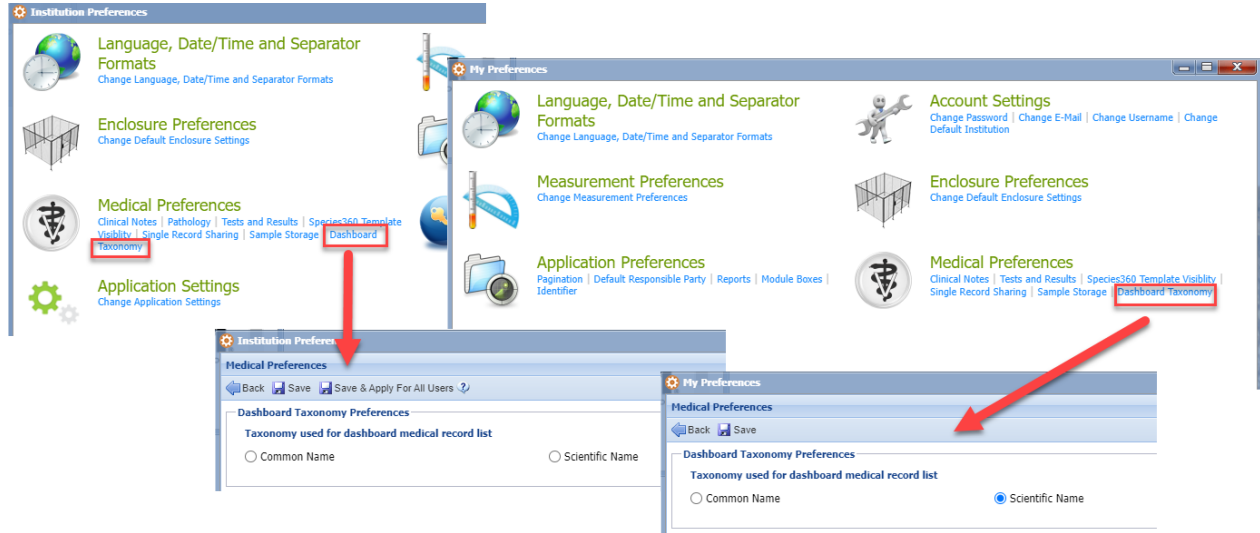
Institution Preferences

Language, Date/Time and Separator Formats
Change Language, Date/Time and Separator Formats

Enclosure Preferences
Change Default Enclosure Settings

Medical Preferences
Clinical Notes | Pathology | Tests and Results | Species360 Template Visiblity | Single Record Sharing | Sample Storage | Dashboard Taxonomy

Application Settings
Change Application Settings

My Preferences

Language, Date/Time and Separator Formats
Change Language, Date/Time and Separator Formats

Account Settings
Change Password | Change E-Mail | Change Username | Change Default Institution

Measurement Preferences
Change Measurement Preferences

Enclosure Preferences
Change Default Enclosure Settings

Application Preferences
Pagination | Default Responsible Party | Reports | Module Boxes | Identifier

Medical Preferences
Clinical Notes | Tests and Results | Species360 Template Visiblity | Single Record Sharing | Sample Storage | Dashboard Taxonomy

Institution Preferences
Medical Preferences
Back Save Save & Apply For All Users
Dashboard Taxonomy Preferences
Taxonomy used for dashboard medical record list
Common Name
Scientific Name

My Preferences
Medical Preferences
Back Save
Dashboard Taxonomy Preferences
Taxonomy used for dashboard medical record list
Common Name
Scientific Name